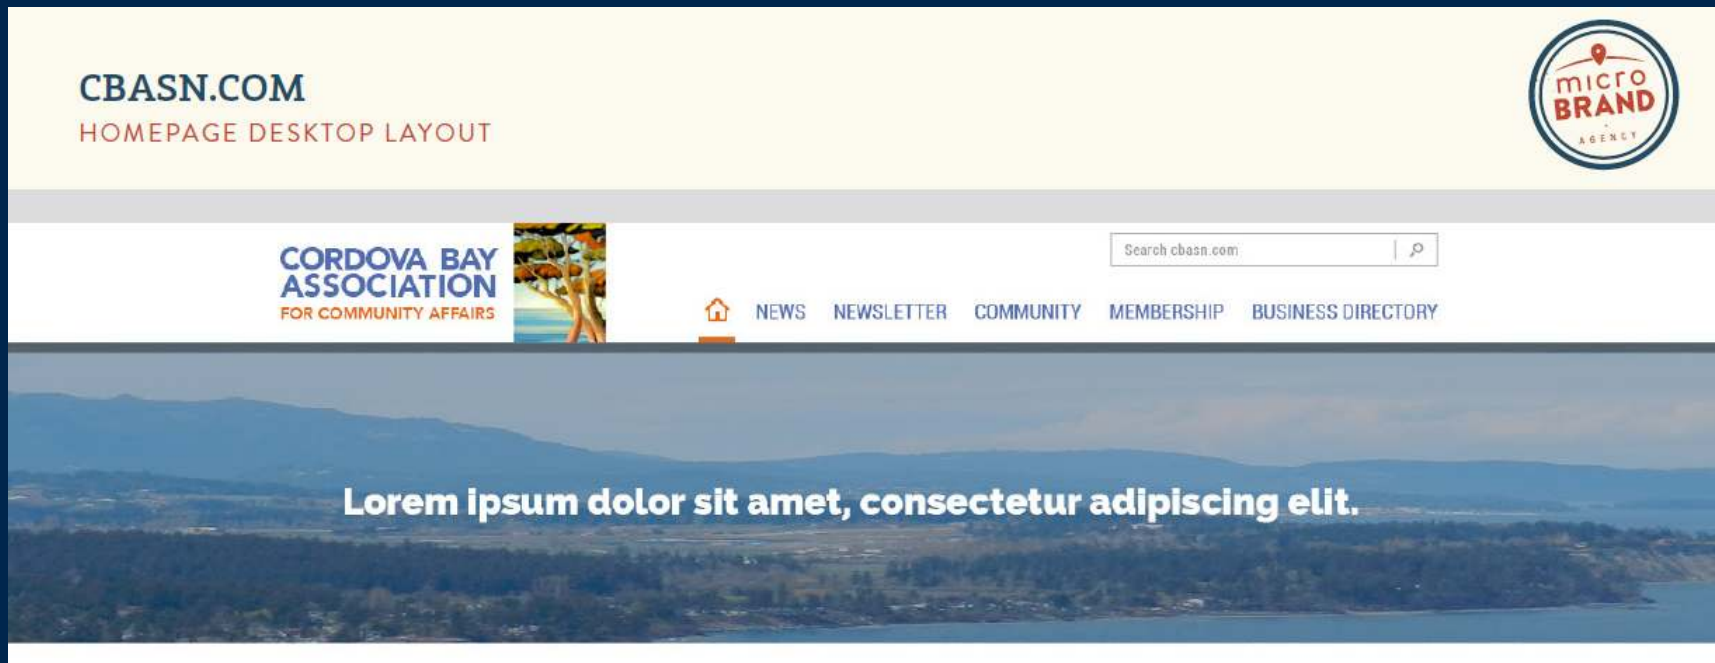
CBASN.COM
HOMEPAGE DESKTOP LAYOUT

micro BRAND AGENCY

CORDOVA BAY ASSOCIATION
FOR COMMUNITY AFFAIRS

Search cbasn.com

NEWS NEWSLETTER COMMUNITY MEMBERSHIP BUSINESS DIRECTORY

Lorem ipsum dolor sit amet, consectetur adipiscing elit.